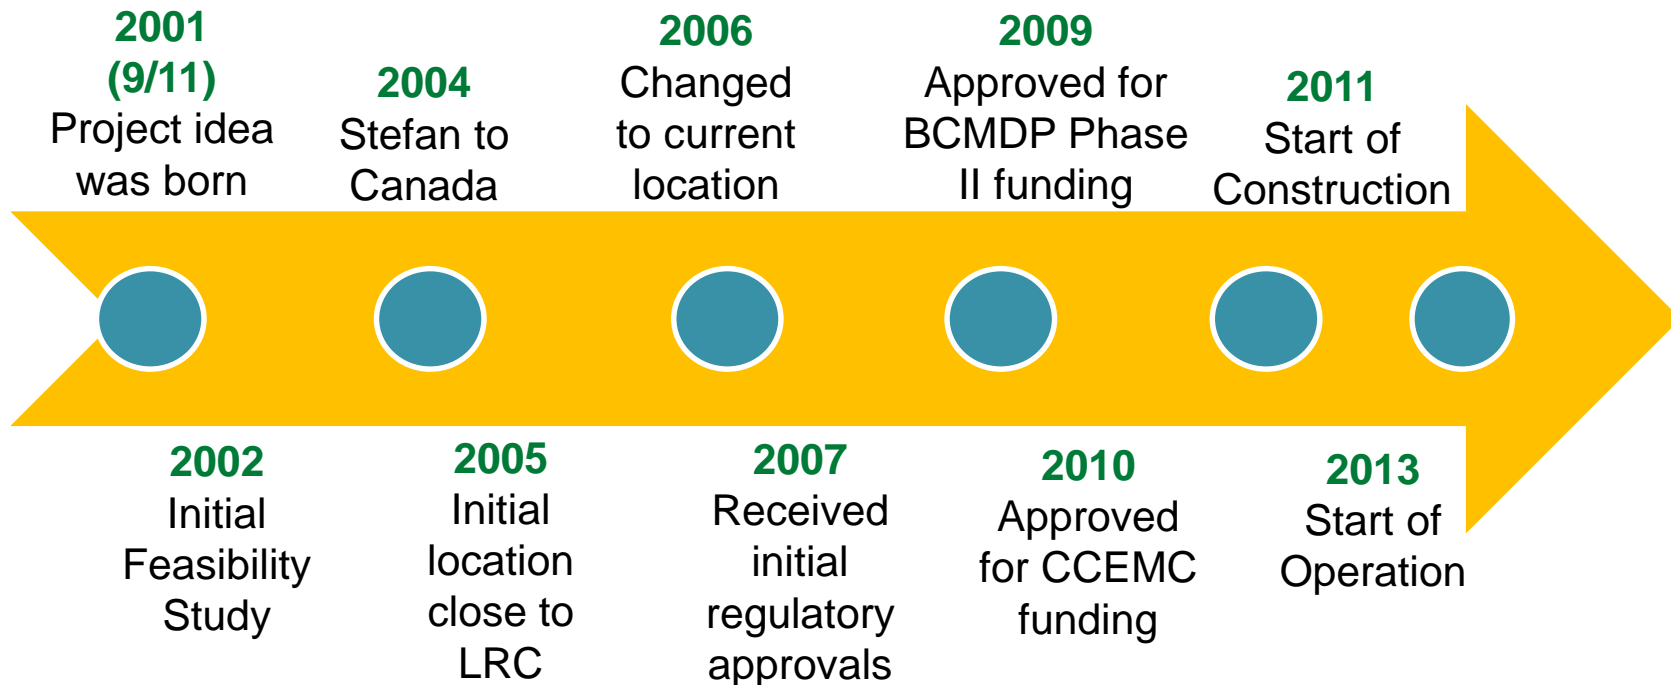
2001 (9/11)
Project idea was born

2002
Initial Feasibility Study

2004
Stefan to Canada

2005
Initial location close to LRC

2006
Changed to current location

2007
Received initial regulatory approvals

2009
Approved for BCMDP Phase II funding

2010
Approved for CCEMC funding

2011
Start of Construction

2013
Start of Operation